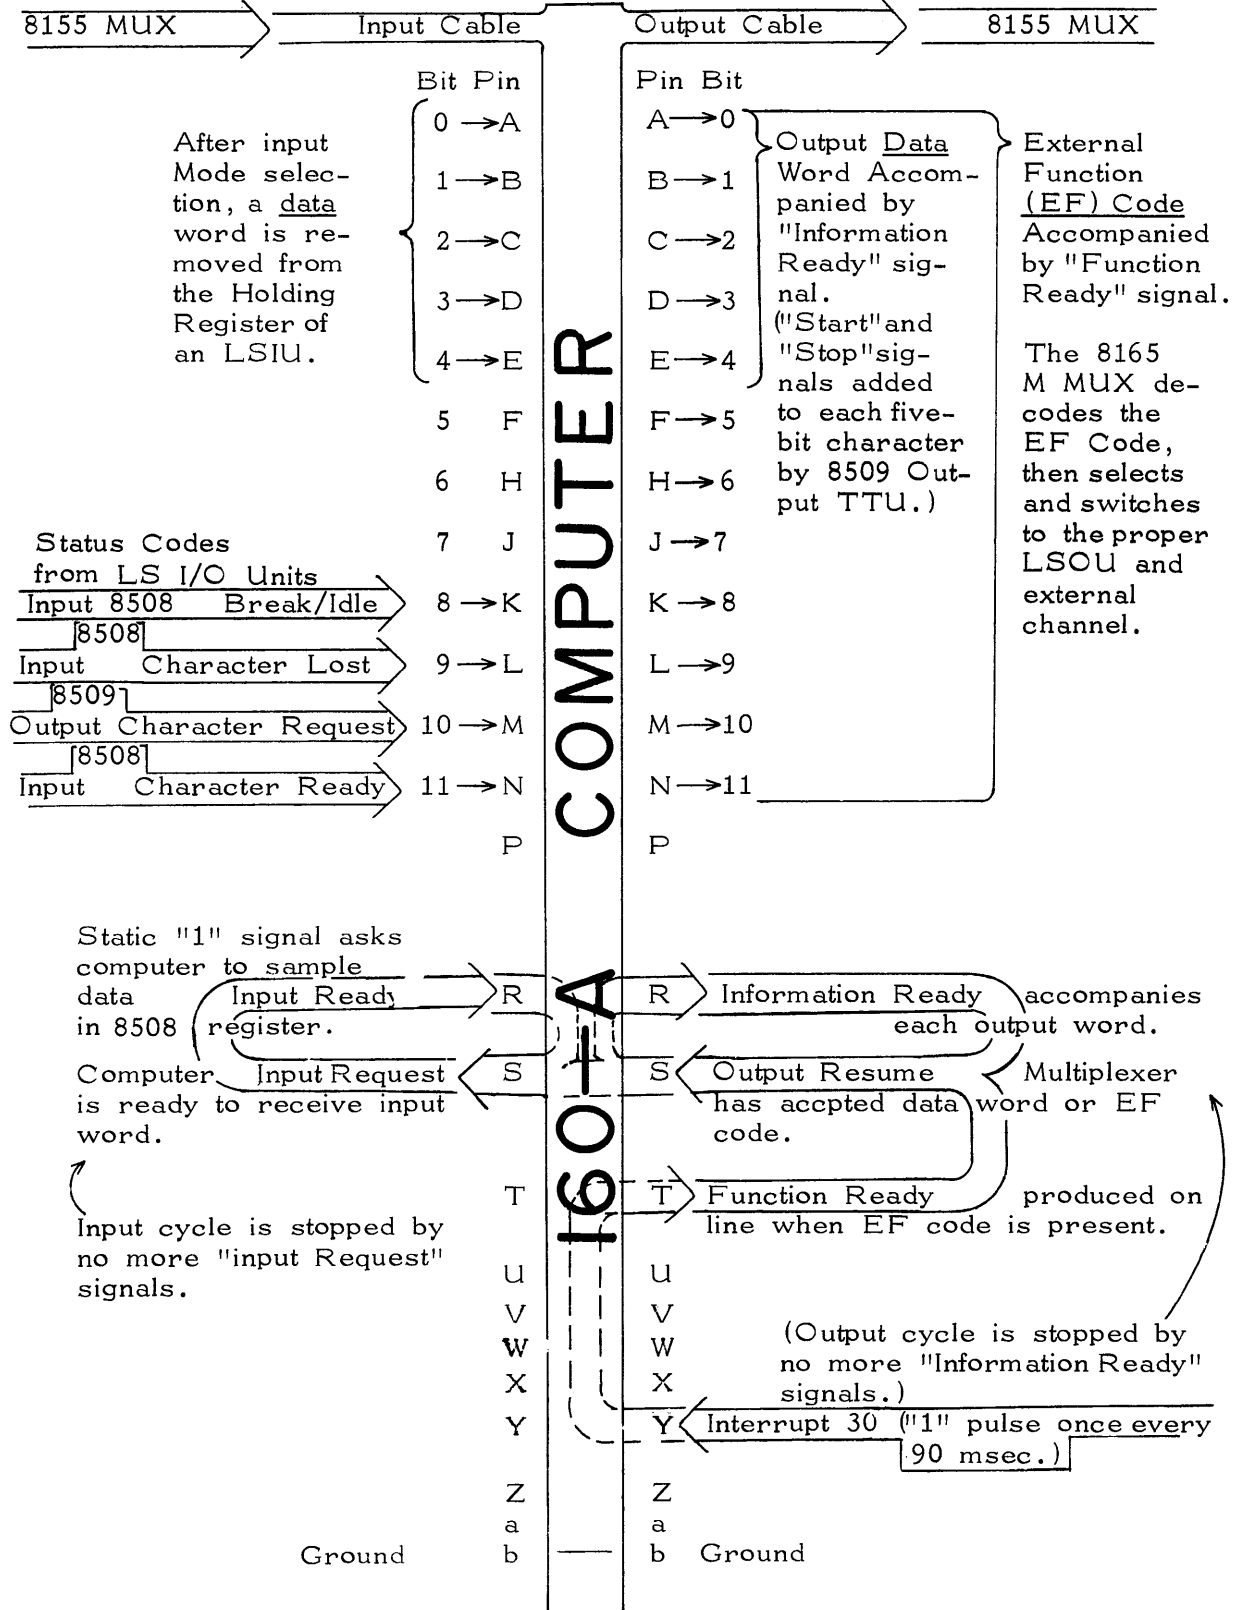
8155 MUX

Input Cable

Output Cable

8155 MUX

Bit Pin

Pin Bit

After input Mode selection, a data word is removed from the Holding Register of an LSIU.

0 →A
1 →B
2 →C
3 →D
4 →E
5 F
6 H
7 J
8 →K
9 →L
10 →M
11 →N
P

A→0
B→1
C→2
D→3
E→4
F→5
H→6
J→7
K→8
L→9
M→10
N→11
P

Output Data Word Accompanied by "Information Ready" signal. ("Start" and "Stop" signals added to each five-bit character by 8509 Output TTU.)

External Function (EF) Code Accompanied by "Function Ready" signal.

The 8165 M MUX decodes the EF Code, then selects and switches to the proper LSOU and external channel.

Status Codes from LS I/O Units

Input 8508 Break/Idle

8508 Input Character Lost

8509 Output Character Request

8508 Input Character Ready

COMPUTER

160-A

Static "1" signal asks computer to sample data in 8508 register.

Input Ready

R

R

Information Ready accompanies each output word.

Computer is ready to receive input word.

Input Request

S

S

Output Resume Multiplexer has accpted data word or EF code.

Input cycle is stopped by no more "input Request" signals.

T

T

Function Ready produced on line when EF code is present.

U
V
W
X
Y

U
V
W
X
Y

(Output cycle is stopped by no more "Information Ready" signals.)

Interrupt 30 ("1" pulse once every 90 msec.)

Z
a
Ground b

Z
a
b Ground